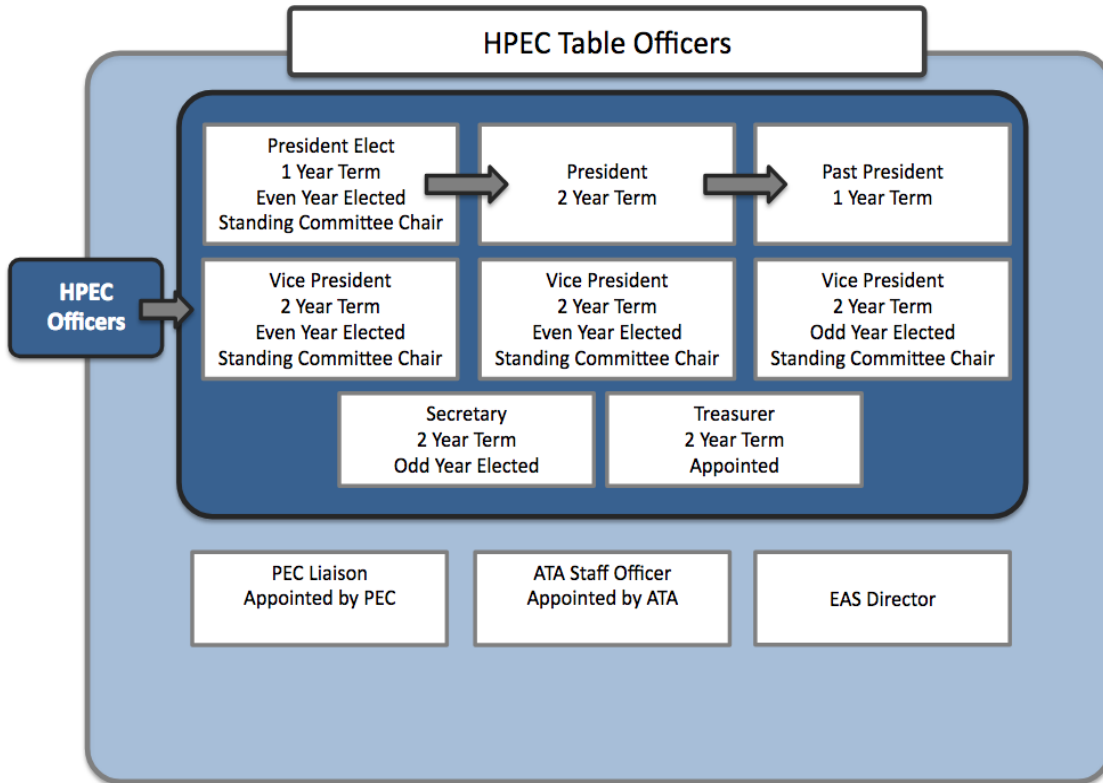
HPEC Table Officers

HPEC Officers

President Elect
1 Year Term
Even Year Elected
Standing Committee Chair

President
2 Year Term

Past President
1 Year Term

Vice President
2 Year Term
Even Year Elected
Standing Committee Chair

Vice President
2 Year Term
Even Year Elected
Standing Committee Chair

Vice President
2 Year Term
Odd Year Elected
Standing Committee Chair

Secretary
2 Year Term
Odd Year Elected

Treasurer
2 Year Term
Appointed

PEC Liaison
Appointed by PEC

ATA Staff Officer
Appointed by ATA

EAS Director